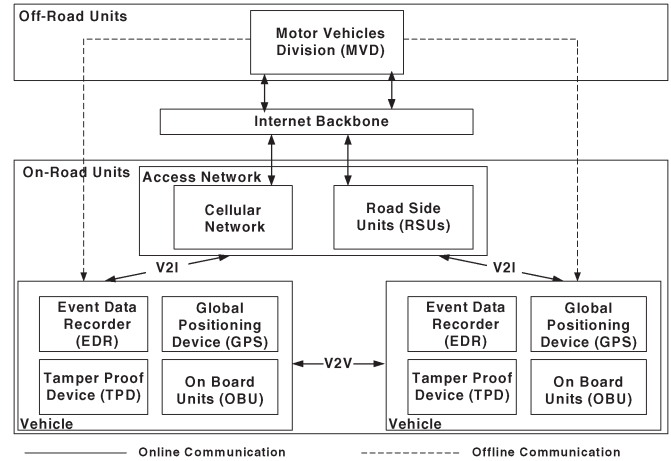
Off-Road Units

Motor Vehicles Division (MVD)

Internet Backbone

On-Road Units

Access Network

Cellular Network

Road Side Units (RSUs)

V2I

V2I

Event Data Recorder (EDR)

Global Positioning Device (GPS)

Tamper Proof Device (TPD)

On Board Units (OBU)

Vehicle

V2V

Event Data Recorder (EDR)

Global Positioning Device (GPS)

Tamper Proof Device (TPD)

On Board Units (OBU)

Vehicle

Online Communication

Offline Communication